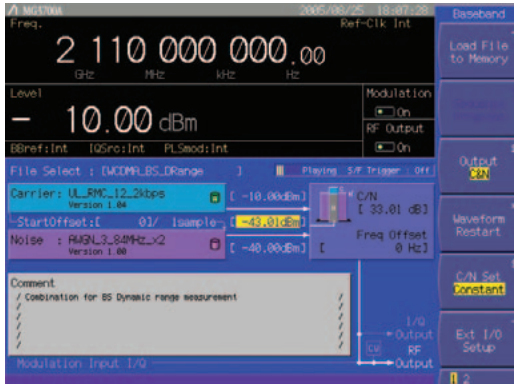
MG3700A 2005/08/25 18:07:28

Freq. Ref-Clk Int

2 110 000 000.00

GHz MHz kHz Hz

Level

– 10.00 dBm

Modulation On

RF Output On

BBref:Int IQSrc:Int PLSmod:Int

File Select : [WCDMA_BS_DRange ] Playing S/F Trigger : Off

Carrier: UL_RMC_12_2kbps Version 1.04

[ -10.00dBm]

StartOffset:[ 0] 1sample

[ -43.01dBm]

Noise : AWGN_3_84MHz_x2 Version 1.00

[ -40.00dBm]

C/N [ 33.01 dB]

Freq Offset [ 0 Hz]

Comment

/ Combination for BS Dynamic range measurement

I/Q Output

RF Output

Modulation Input I/Q

Baseband

Load File to Memory

Output C&N

Waveform Restart

C/N Set Constant

Ext I/O Setup

2